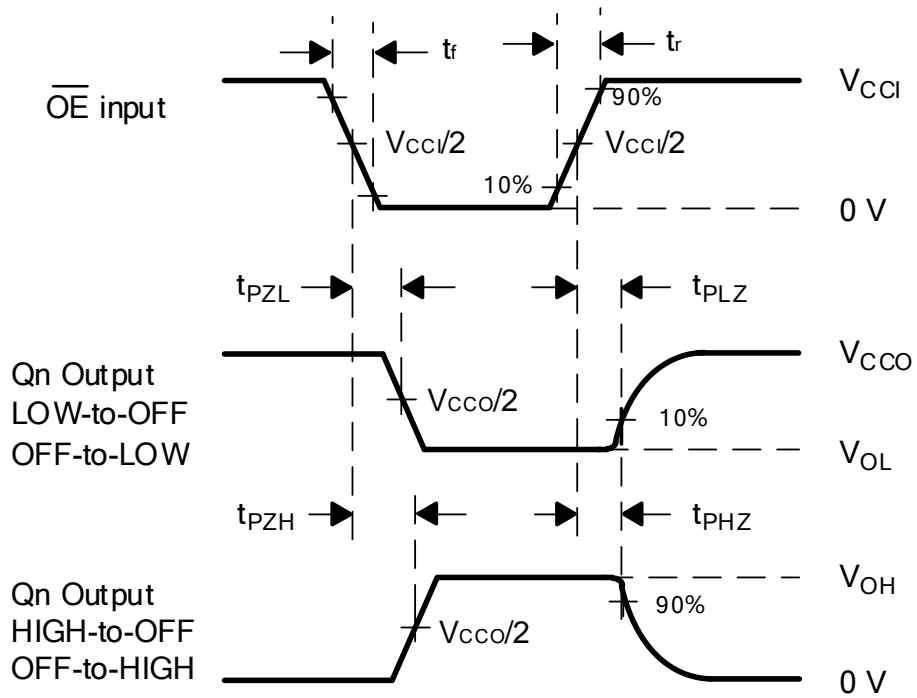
$t_f$

$t_r$

$\overline{OE}$ input

$V_{CCI}$

90%

$V_{CCI}/2$

$V_{CCI}/2$

10%

0 V

$t_{PZL}$

$t_{PLZ}$

Qn Output
LOW-to-OFF
OFF-to-LOW

$V_{CCO}$

$V_{CCO}/2$

10%

$V_{OL}$

$t_{PZH}$

$t_{PHZ}$

Qn Output
HIGH-to-OFF
OFF-to-HIGH

$V_{OH}$

90%

$V_{CCO}/2$

0 V